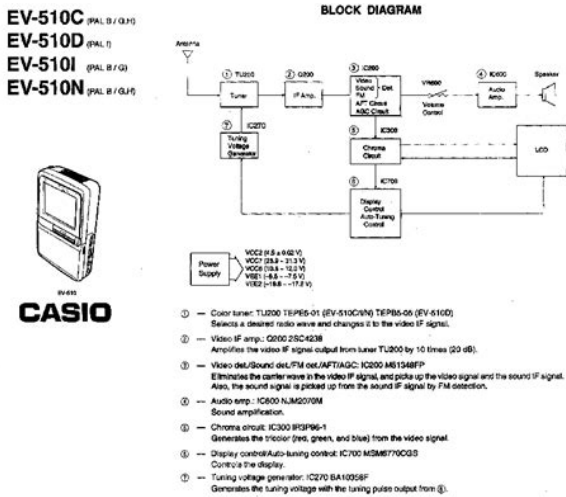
EV-510C (PAL B / G,H)
EV-510D (PAL I)
EV-510I (PAL B / G)
EV-510N (PAL B / G,H)

EV-510

CASIO

BLOCK DIAGRAM

Antenna
① TU200
Tuner
② Q200
IF Amp.
③ IC200
Video Sound FM AFT Circuit AGC Circuit
Det.
VR600
Volume Control
④ IC600
Audio Amp.
Speaker
⑦ IC270
Tuning Voltage Generator
⑤ IC300
Chroma Circuit
LCD
⑥ IC700
Display Control Auto-Tuning Control

Power Supply
VCC2 (4.5 ± 0.02 V)
VCC7 (23.3 – 31.3 V)
VCC6 (10.5 – 12.0 V)
VEE1 (–6.5 – –7.5 V)
VEE2 (–16.5 – –17.5 V)

① — Color tuner: TU200 TEPB5-01 (EV-510C/I/N) TEPB5-05 (EV-510D)
Selects a desired radio wave and changes it to the video IF signal.

② — Video IF amp.: Q200 2SC4238
Amplifies the video IF signal output from tuner TU200 by 10 times (20 dB).

③ — Video det./Sound det./FM det./AFT/AGC: IC200 M51348FP
Eliminates the carrier wave in the video IF signal, and picks up the video signal and the sound IF signal. Also, the sound signal is picked up from the sound IF signal by FM detection.

④ — Audio amp.: IC600 NJM2070M
Sound amplification.

⑤ — Chroma circuit: IC300 IR3P96-1
Generates the tricolor (red, green, and blue) from the video signal.

⑥ — Display control/Auto-tuning control: IC700 MSM6776CGS
Controls the display.

⑦ — Tuning voltage generator: IC270 BA10358F
Generates the tuning voltage with the tuning pulse output from ⑥.